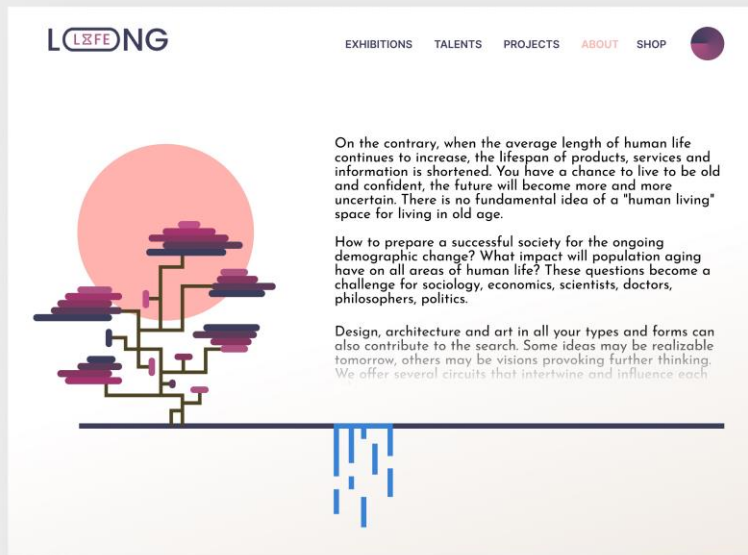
L LIFE NG

EXHIBITIONS TALENTS PROJECTS ABOUT SHOP

On the contrary, when the average length of human life continues to increase, the lifespan of products, services and information is shortened. You have a chance to live to be old and confident, the future will become more and more uncertain. There is no fundamental idea of a "human living" space for living in old age.

How to prepare a successful society for the ongoing demographic change? What impact will population aging have on all areas of human life? These questions become a challenge for sociology, economics, scientists, doctors, philosophers, politics.

Design, architecture and art in all your types and forms can also contribute to the search. Some ideas may be realizable tomorrow, others may be visions provoking further thinking. We offer several circuits that intertwine and influence each